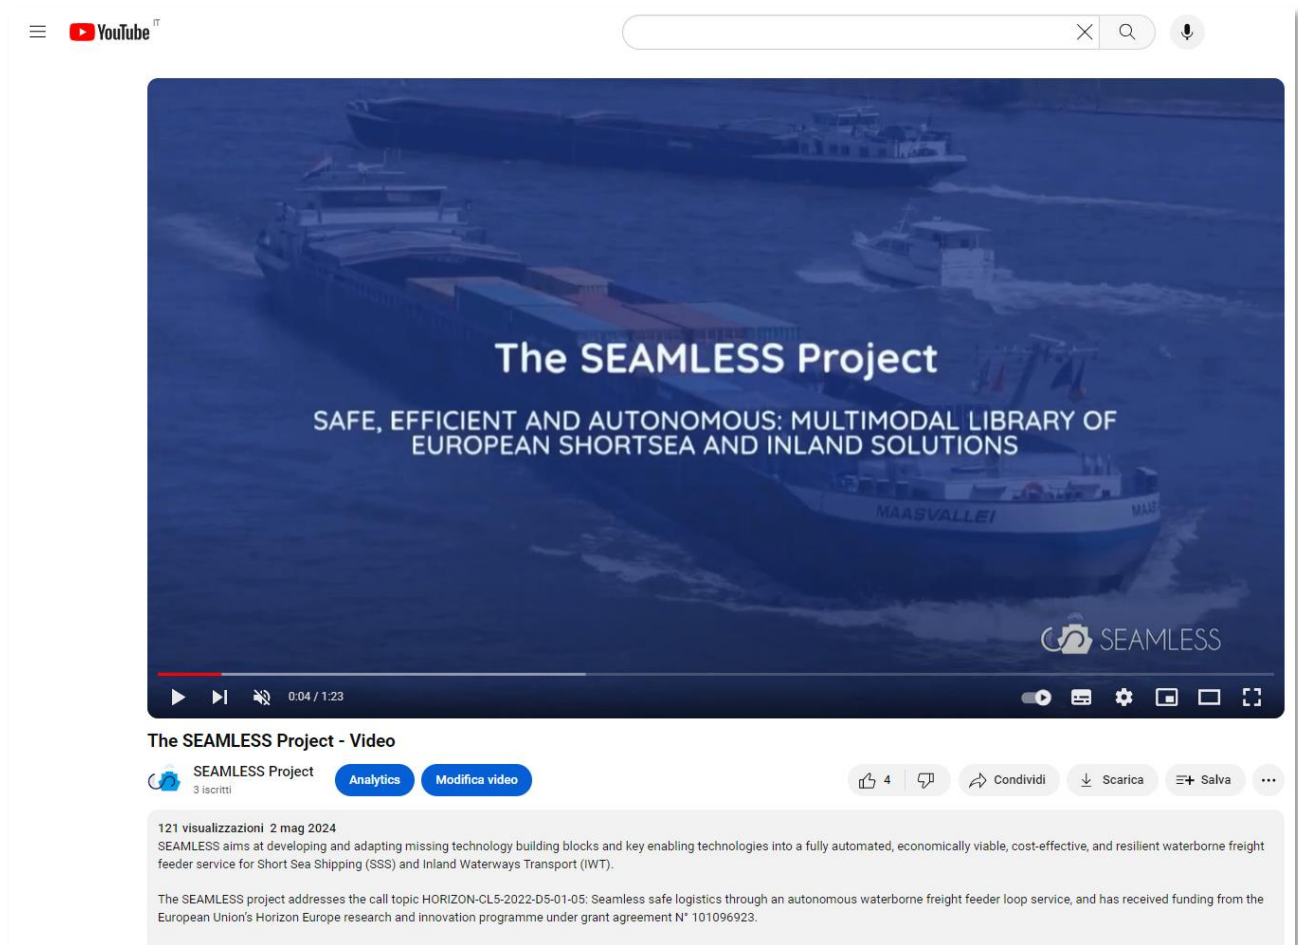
YouTube IT

The SEAMLESS Project

SAFE, EFFICIENT AND AUTONOMOUS: MULTIMODAL LIBRARY OF EUROPEAN SHORTSEA AND INLAND SOLUTIONS

MAASVALLEI

SEAMLESS

0:04 / 1:23

The SEAMLESS Project - Video

SEAMLESS Project
3 iscritti

Analytics

Modifica video

4

Condividi

Scarica

Salva

121 visualizzazioni 2 mag 2024
SEAMLESS aims at developing and adapting missing technology building blocks and key enabling technologies into a fully automated, economically viable, cost-effective, and resilient waterborne freight feeder service for Short Sea Shipping (SSS) and Inland Waterways Transport (IWT).

The SEAMLESS project addresses the call topic HORIZON-CL5-2022-D5-01-05: Seamless safe logistics through an autonomous waterborne freight feeder loop service, and has received funding from the European Union's Horizon Europe research and innovation programme under grant agreement N° 101096923.